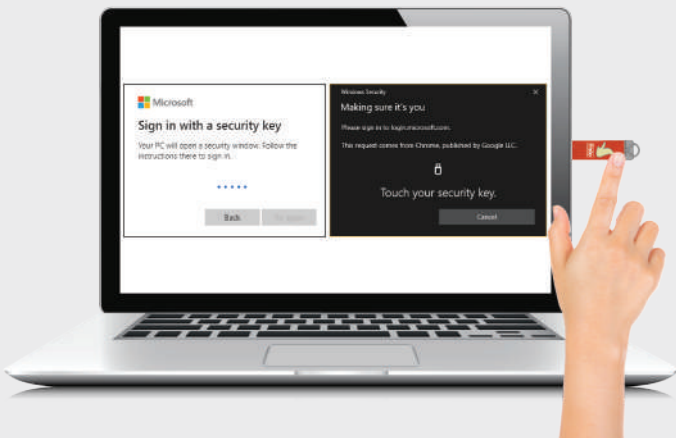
Microsoft

Sign in with a security key

Your PC will open a security window. Follow the instructions there to sign in.

Back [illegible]

Windows Security

Making sure it's you

Please sign in to login.microsoft.com.

This request comes from Chrome, published by Google LLC.

Touch your security key.

Cancel